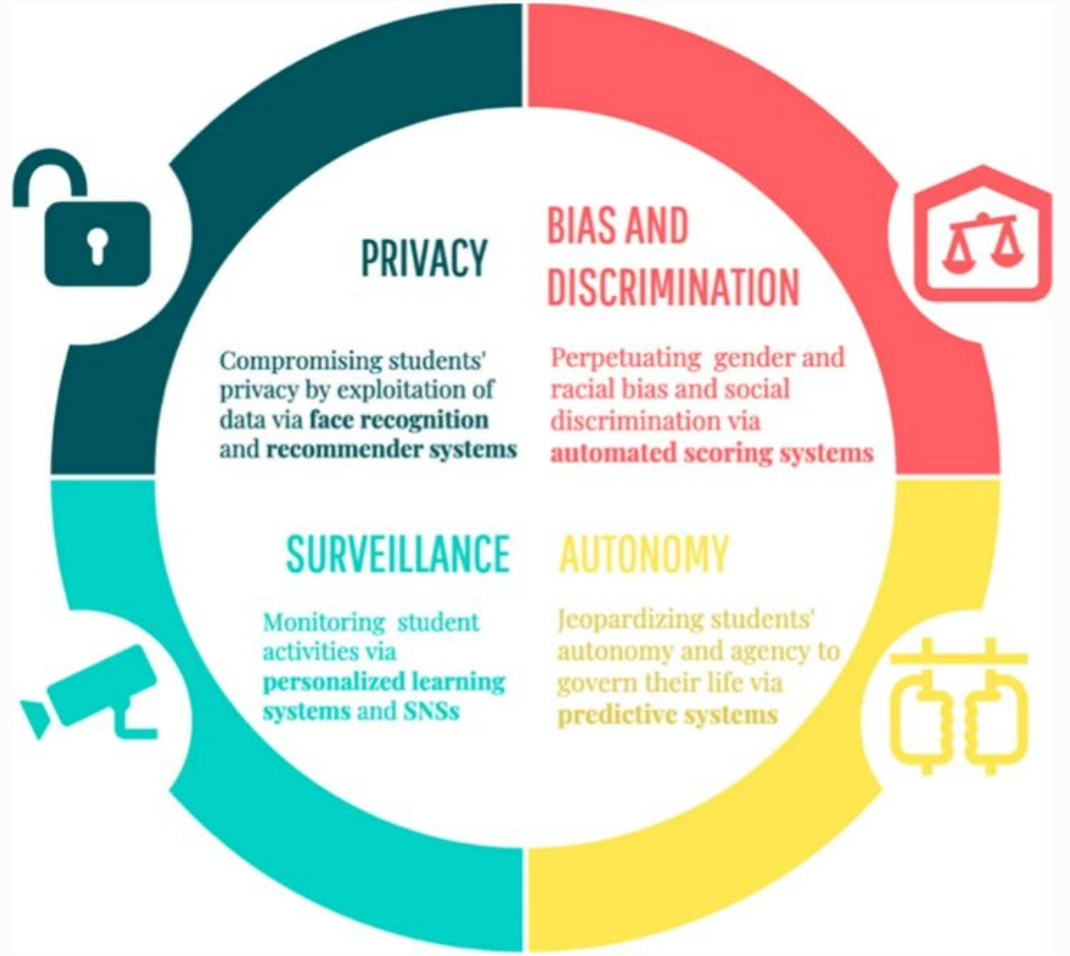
PRIVACY

Compromising students' privacy by exploitation of data via **face recognition** and **recommender systems**

BIAS AND DISCRIMINATION

Perpetuating gender and racial bias and social discrimination via **automated scoring systems**

SURVEILLANCE

Monitoring student activities via **personalized learning systems** and **SNSs**

AUTONOMY

Jeopardizing students' autonomy and agency to govern their life via **predictive systems**